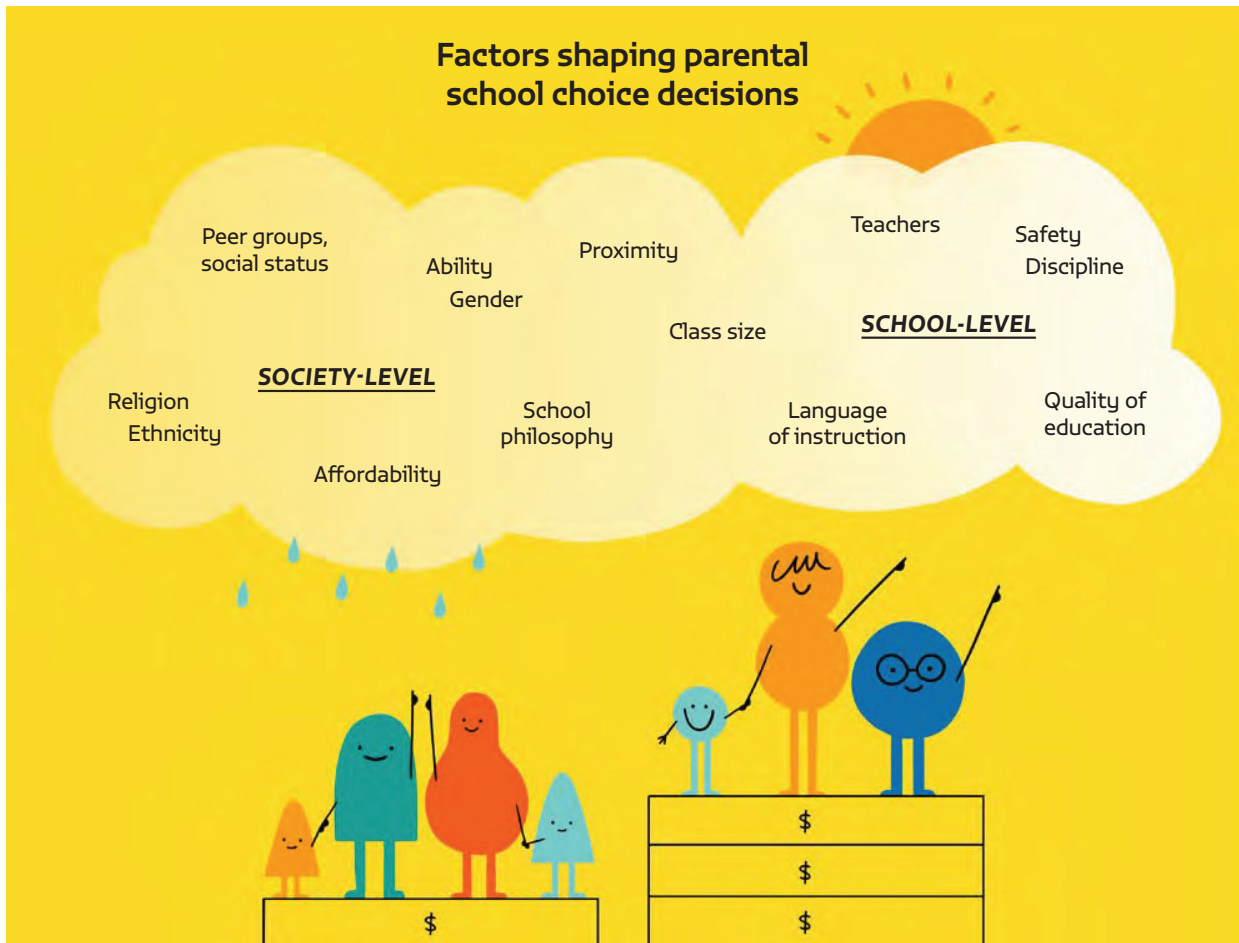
Factors shaping parental school choice decisions

Peer groups, social status

Ability

Gender

Proximity

Teachers

Safety

Discipline

Class size

SCHOOL-LEVEL

SOCIETY-LEVEL

Religion

Ethnicity

School philosophy

Language of instruction

Quality of education

Affordability

$

$

$

$